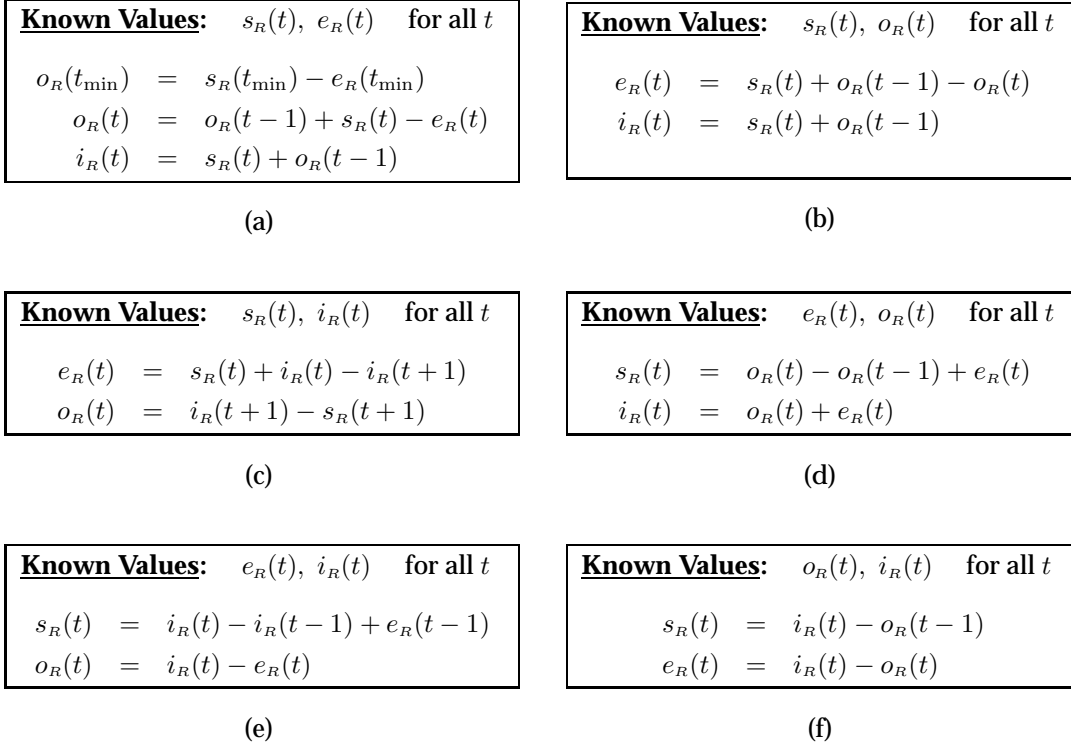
**Known Values:** $s_R(t),\ e_R(t)$ for all $t$

$o_R(t_{\min}) = s_R(t_{\min}) - e_R(t_{\min})$
$o_R(t) = o_R(t-1) + s_R(t) - e_R(t)$
$i_R(t) = s_R(t) + o_R(t-1)$

(a)

**Known Values:** $s_R(t),\ o_R(t)$ for all $t$

$e_R(t) = s_R(t) + o_R(t-1) - o_R(t)$
$i_R(t) = s_R(t) + o_R(t-1)$

(b)

**Known Values:** $s_R(t),\ i_R(t)$ for all $t$

$e_R(t) = s_R(t) + i_R(t) - i_R(t+1)$
$o_R(t) = i_R(t+1) - s_R(t+1)$

(c)

**Known Values:** $e_R(t),\ o_R(t)$ for all $t$

$s_R(t) = o_R(t) - o_R(t-1) + e_R(t)$
$i_R(t) = o_R(t) + e_R(t)$

(d)

**Known Values:** $e_R(t),\ i_R(t)$ for all $t$

$s_R(t) = i_R(t) - i_R(t-1) + e_R(t-1)$
$o_R(t) = i_R(t) - e_R(t)$

(e)

**Known Values:** $o_R(t),\ i_R(t)$ for all $t$

$s_R(t) = i_R(t) - o_R(t-1)$
$e_R(t) = i_R(t) - o_R(t)$

(f)